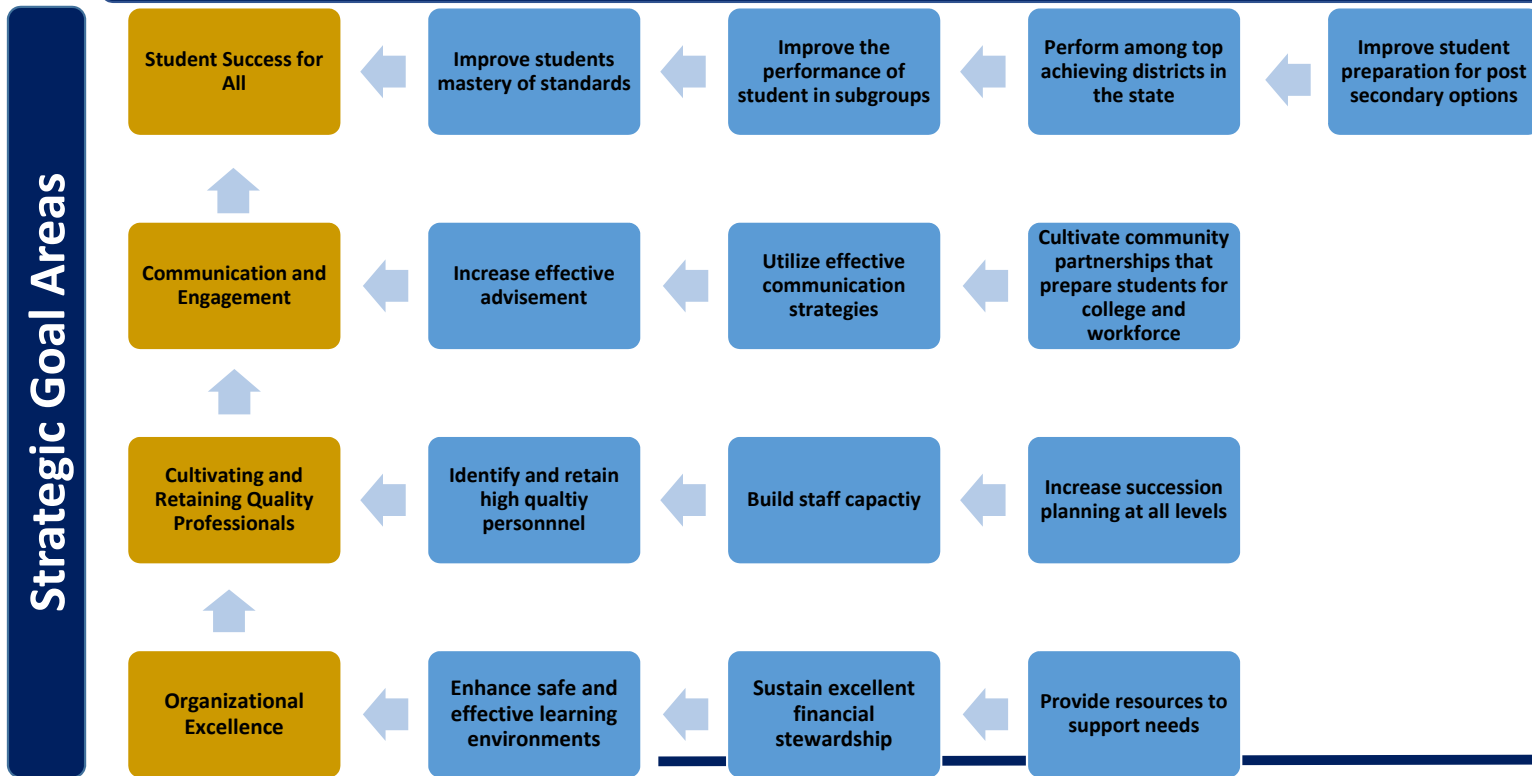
Strategic Goal Areas

Student Success for All

Improve students mastery of standards

Improve the performance of student in subgroups

Perform among top achieving districts in the state

Improve student preparation for post secondary options

Communication and Engagement

Increase effective advisement

Utilize effective communication strategies

Cultivate community partnerships that prepare students for college and workforce

Cultivating and Retaining Quality Professionals

Identify and retain high qualtiy personnnel

Build staff capactiy

Increase succession planning at all levels

Organizational Excellence

Enhance safe and effective learning environments

Sustain excellent financial stewardship

Provide resources to support needs